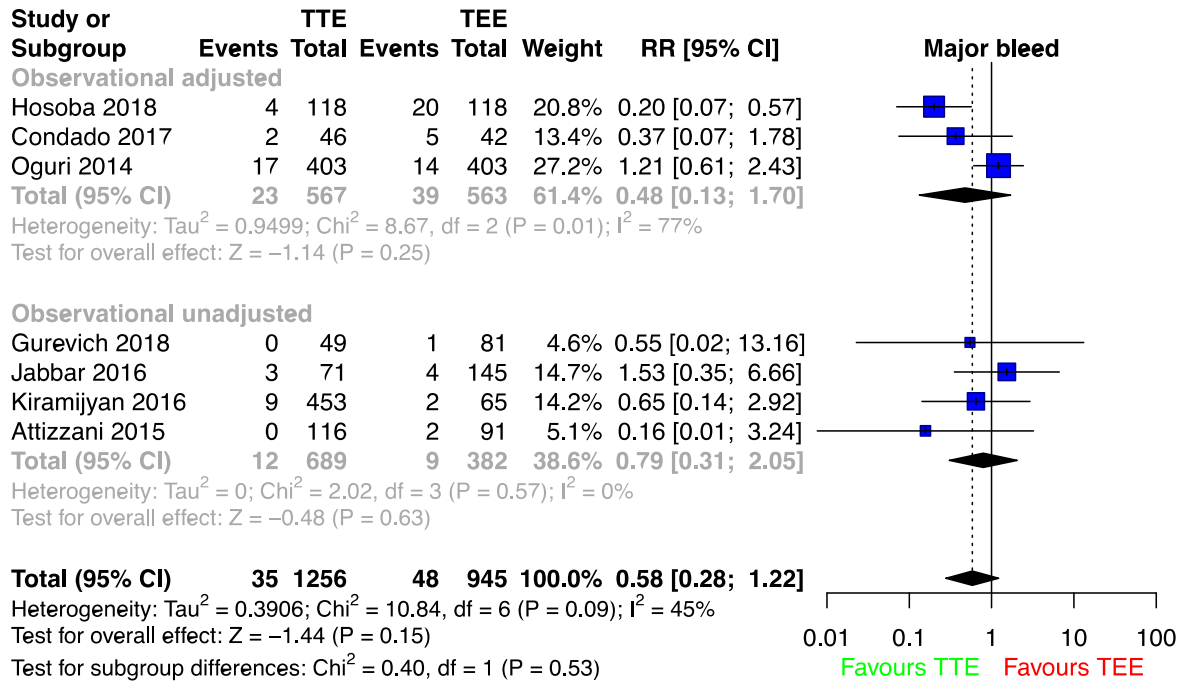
| Study or Subgroup | TTE Events | TTE Total | TEE Events | TEE Total | Weight | RR [95% CI] |
|---|---|---|---|---|---|---|
| **Observational adjusted** | | | | | | |
| Hosoba 2018 | 4 | 118 | 20 | 118 | 20.8% | 0.20 [0.07; 0.57] |
| Condado 2017 | 2 | 46 | 5 | 42 | 13.4% | 0.37 [0.07; 1.78] |
| Oguri 2014 | 17 | 403 | 14 | 403 | 27.2% | 1.21 [0.61; 2.43] |
| **Total (95% CI)** | **23** | **567** | **39** | **563** | **61.4%** | **0.48 [0.13; 1.70]** |

Heterogeneity: Tau$^2$ = 0.9499; Chi$^2$ = 8.67, df = 2 (P = 0.01); I$^2$ = 77%
Test for overall effect: Z = −1.14 (P = 0.25)

| Study or Subgroup | TTE Events | TTE Total | TEE Events | TEE Total | Weight | RR [95% CI] |
|---|---|---|---|---|---|---|
| **Observational unadjusted** | | | | | | |
| Gurevich 2018 | 0 | 49 | 1 | 81 | 4.6% | 0.55 [0.02; 13.16] |
| Jabbar 2016 | 3 | 71 | 4 | 145 | 14.7% | 1.53 [0.35; 6.66] |
| Kiramijyan 2016 | 9 | 453 | 2 | 65 | 14.2% | 0.65 [0.14; 2.92] |
| Attizzani 2015 | 0 | 116 | 2 | 91 | 5.1% | 0.16 [0.01; 3.24] |
| **Total (95% CI)** | **12** | **689** | **9** | **382** | **38.6%** | **0.79 [0.31; 2.05]** |

Heterogeneity: Tau$^2$ = 0; Chi$^2$ = 2.02, df = 3 (P = 0.57); I$^2$ = 0%
Test for overall effect: Z = −0.48 (P = 0.63)

**Total (95% CI)** **35** **1256** **48** **945** **100.0%** **0.58 [0.28; 1.22]**
Heterogeneity: Tau$^2$ = 0.3906; Chi$^2$ = 10.84, df = 6 (P = 0.09); I$^2$ = 45%
Test for overall effect: Z = −1.44 (P = 0.15)
Test for subgroup differences: Chi$^2$ = 0.40, df = 1 (P = 0.53)

Major bleed
0.01 0.1 1 10 100
Favours TTE Favours TEE